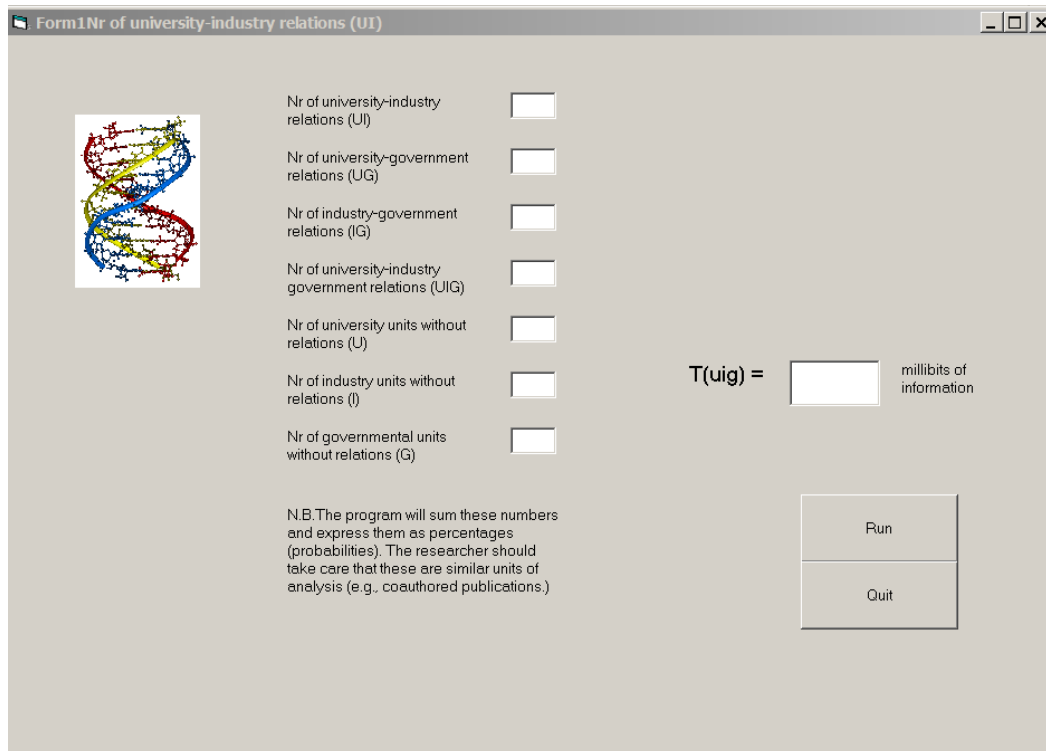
Form1Nr of university-industry relations (UI)

Nr of university-industry relations (UI)

Nr of university-government relations (UG)

Nr of industry-government relations (IG)

Nr of university-industry government relations (UIG)

Nr of university units without relations (U)

Nr of industry units without relations (I)

Nr of governmental units without relations (G)

T(uig) =

millibits of information

N.B.The program will sum these numbers and express them as percentages (probabilities). The researcher should take care that these are similar units of analysis (e.g., coauthored publications.)

Run

Quit